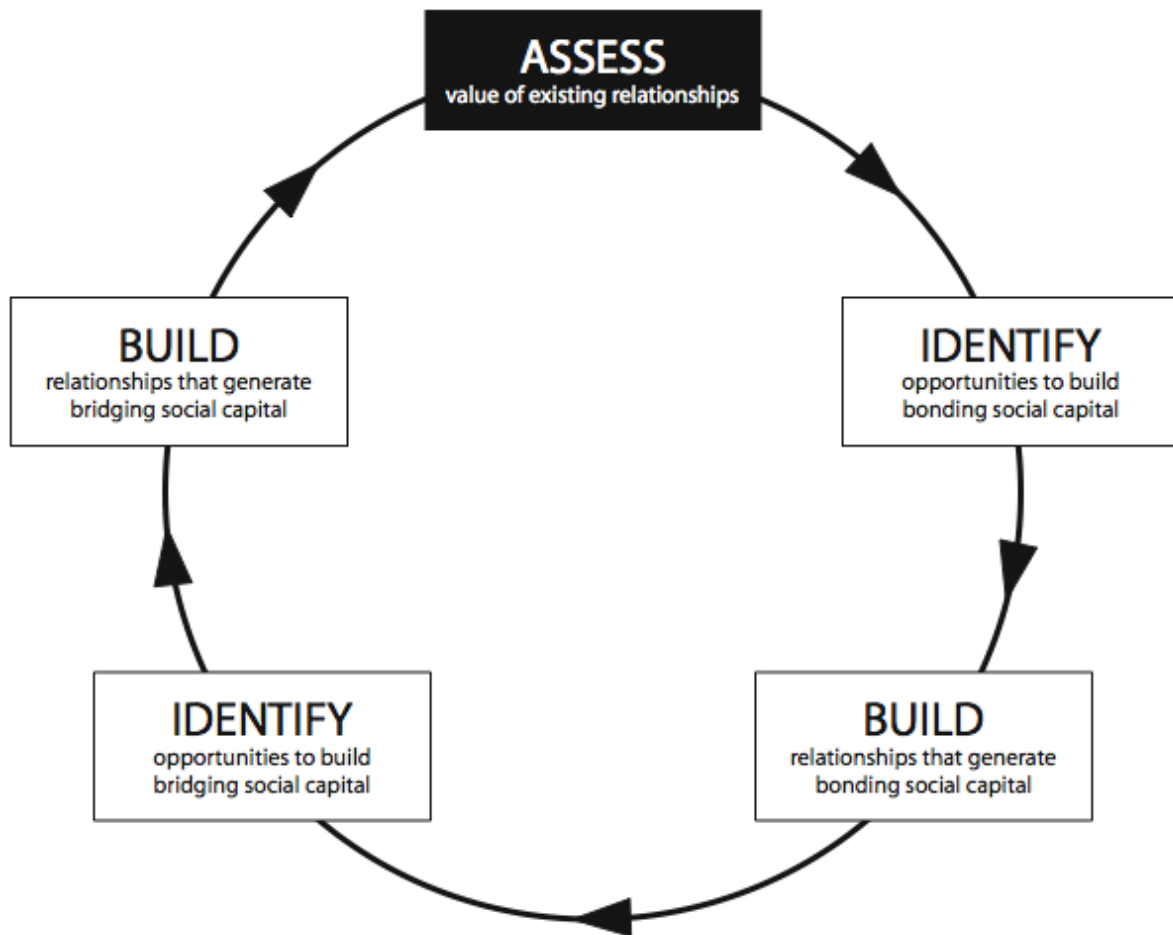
ASSESS
value of existing relationships

IDENTIFY
opportunities to build bonding social capital

BUILD
relationships that generate bonding social capital

IDENTIFY
opportunities to build bridging social capital

BUILD
relationships that generate bridging social capital